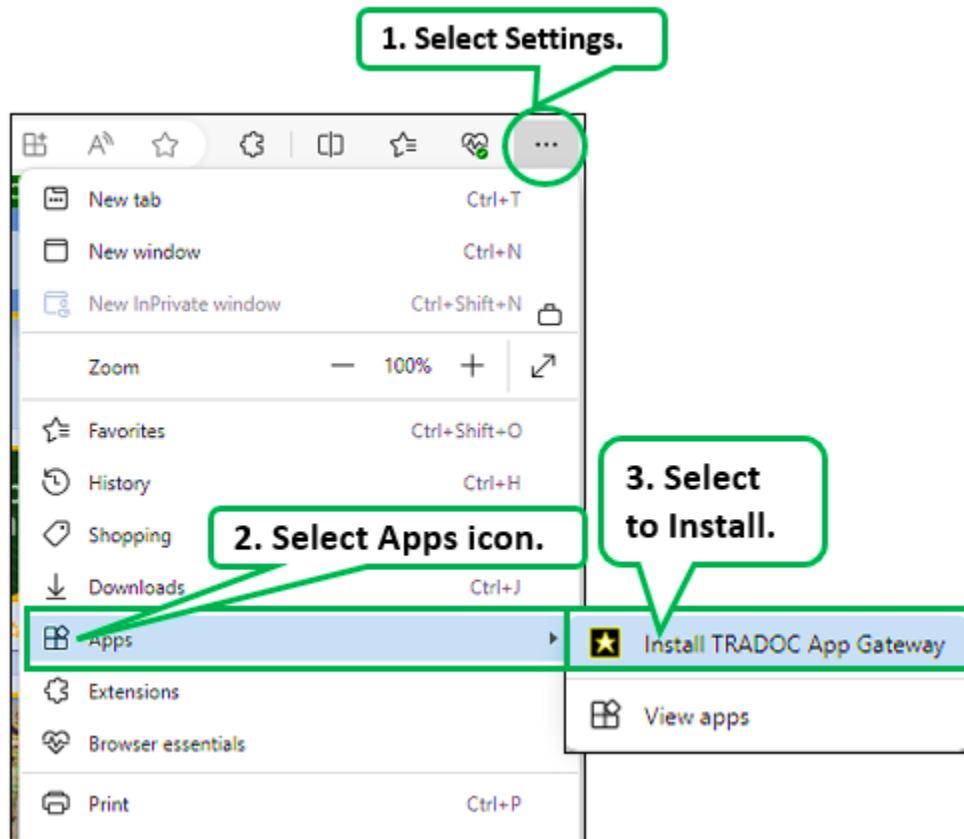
1. Select Settings.

...

New tab Ctrl+T

New window Ctrl+N

New InPrivate window Ctrl+Shift+N

Zoom — 100% +

Favorites Ctrl+Shift+O

History Ctrl+H

Shopping

2. Select Apps icon.

3. Select to Install.

Downloads Ctrl+J

Apps

Install TRADOC App Gateway

View apps

Extensions

Browser essentials

Print Ctrl+P